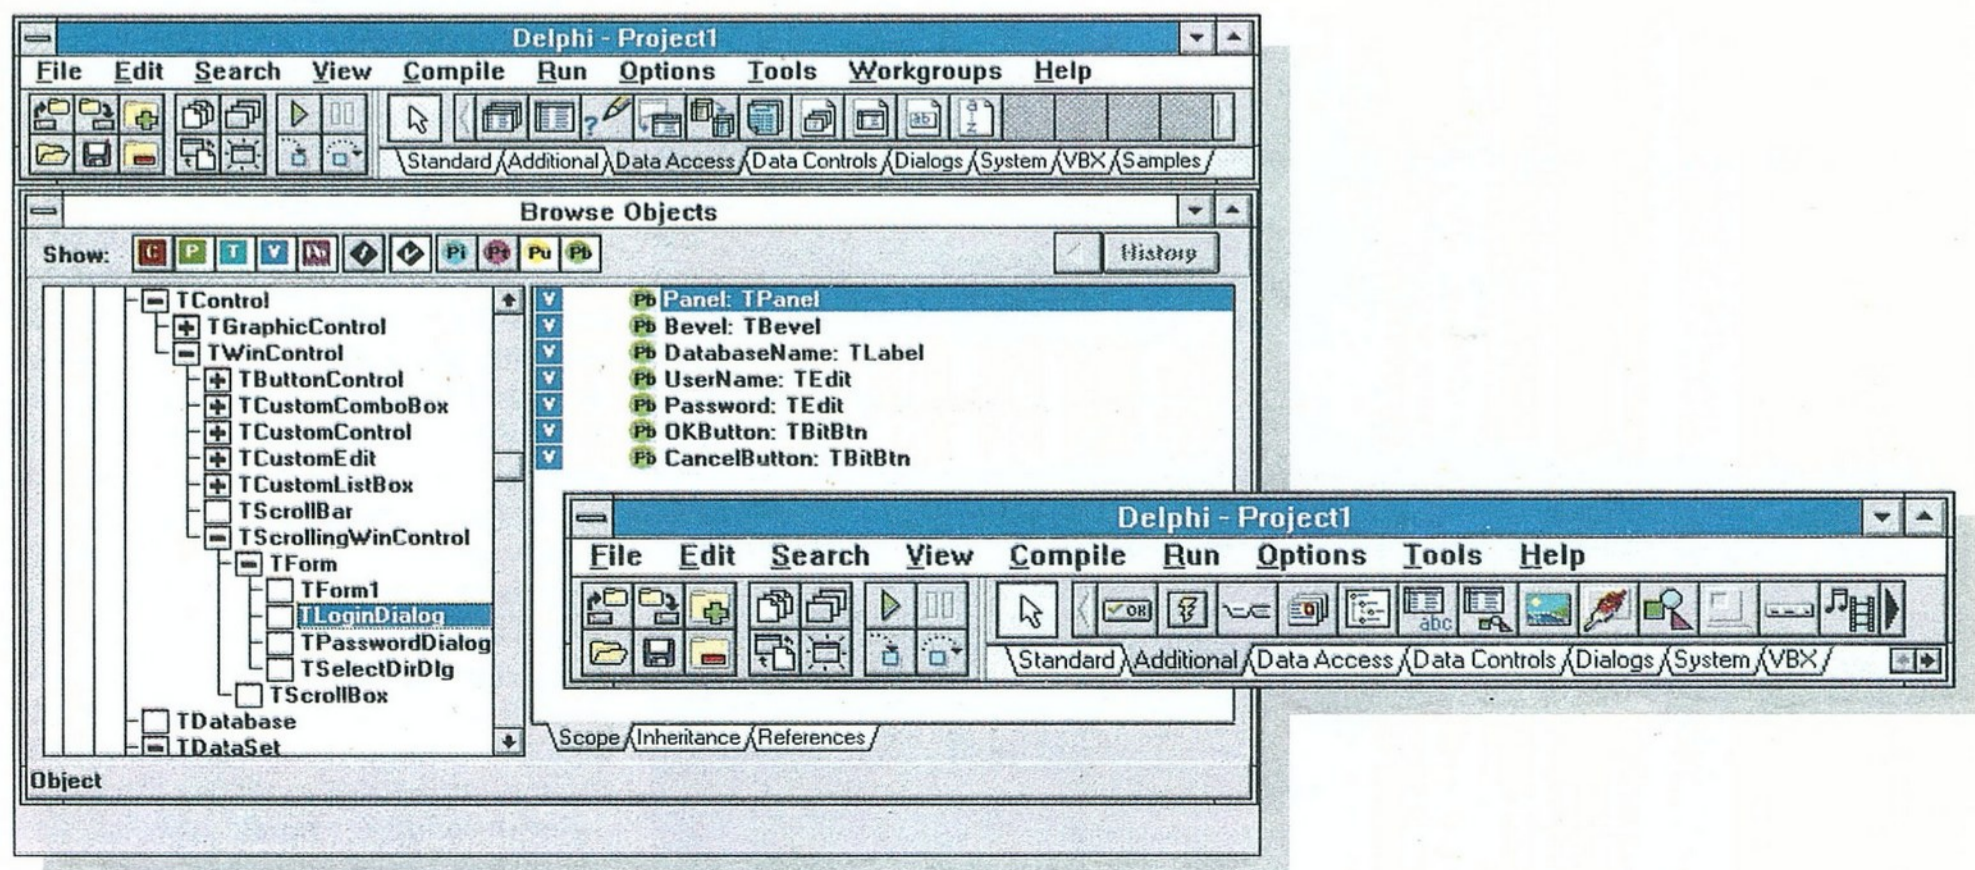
Delphi - Project1
File Edit Search View Compile Run Options Tools Workgroups Help
Standard Additional Data Access Data Controls Dialogs System VBX Samples

Browse Objects
Show: C P T V ◆ ◆ Pi Pt Pu Pb History

TControl
TGraphicControl
TWinControl
TButtonControl
TCustomComboBox
TCustomControl
TCustomEdit
TCustomListBox
TScrollBar
TScrollingWinControl
TForm
TForm1
TLoginDialog
TPasswordDialog
TSelectDirDlg
TScrollBox
TDatabase
TDataSet

V Pb Panel: TPanel
V Pb Bevel: TBevel
V Pb DatabaseName: TLabel
V Pb UserName: TEdit
V Pb Password: TEdit
V Pb OKButton: TBitBtn
V Pb CancelButton: TBitBtn

Scope Inheritance References
Object

Delphi - Project1
File Edit Search View Compile Run Options Tools Help
OK abc
Standard Additional Data Access Data Controls Dialogs System VBX